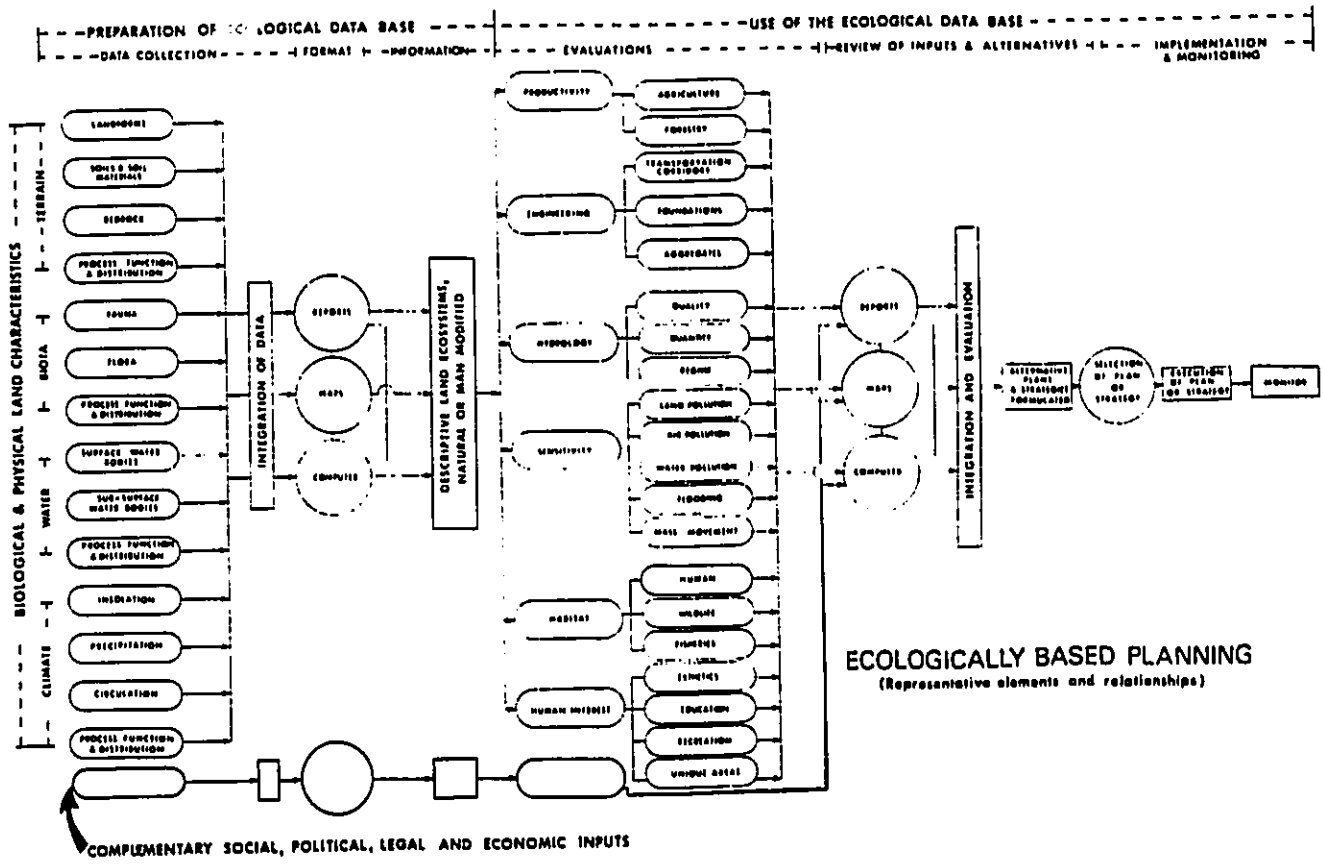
PREPARATION OF ECOLOGICAL DATA BASE
USE OF THE ECOLOGICAL DATA BASE
DATA COLLECTION
FORMAT
INFORMATION
EVALUATIONS
REVIEW OF INPUTS & ALTERNATIVES
IMPLEMENTATION & MONITORING

BIOLOGICAL & PHYSICAL LAND CHARACTERISTICS
TERRAIN
BIOTA
WATER
CLIMATE

LANDFORMS
SOILS & SOIL MATERIALS
BEDROCK
PROCESS FUNCTION & DISTRIBUTION
FAUNA
FLORA
PROCESS FUNCTION & DISTRIBUTION
SURFACE WATER BODIES
SUB-SURFACE WATER BODIES
PROCESS FUNCTION & DISTRIBUTION
INSOLATION
PRECIPITATION
CIRCULATION
PROCESS FUNCTION & DISTRIBUTION

INTEGRATION OF DATA
REPORTS
MAPS
COMPUTER

DESCRIPTIVE LAND ECOSYSTEMS, NATURAL OR MAN MODIFIED

PRODUCTIVITY
AGRICULTURE
FORESTRY
ENGINEERING
TRANSPORTATION CORRIDORS
FOUNDATIONS
AGGREGATES
HYDROLOGY
QUALITY
QUANTITY
REGIME
SENSITIVITY
LAND POLLUTION
AIR POLLUTION
WATER POLLUTION
FLOODING
MASS MOVEMENT
HABITAT
HUMAN
WILDLIFE
FISHERIES
HUMAN INTEREST
ESTHETICS
EDUCATION
RECREATION
UNIQUE AREAS

REPORTS
MAPS
COMPUTER

INTEGRATION AND EVALUATION

ALTERNATIVE PLANS & STRATEGIES FORMULATED
SELECTION OF PLAN OR STRATEGY
EXECUTION OF PLAN (OR STRATEGY)
MONITOR

ECOLOGICALLY BASED PLANNING
(Representative elements and relationships)

COMPLEMENTARY SOCIAL, POLITICAL, LEGAL AND ECONOMIC INPUTS